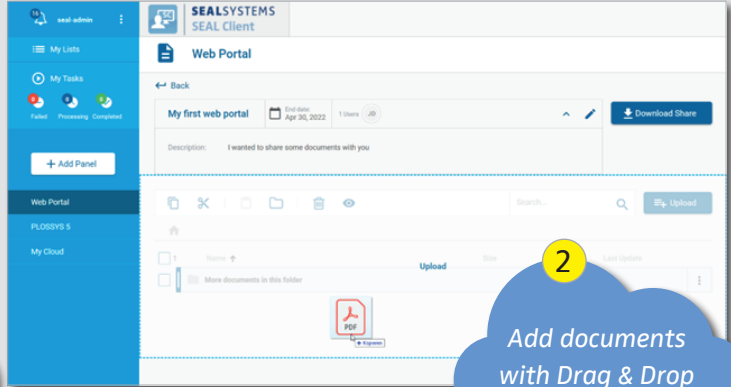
seal-admin

My Lists

My Tasks

Failed Processing Completed

+ Add Panel

Web Portal

PLOSSYS 5

My Cloud

SEALSYSTEMS
SEAL Client

Web Portal

Back

My first web portal

End date: Apr 30, 2022

1 Users JD

Download Share

Description: I wanted to share some documents with you

Search...

Upload

Name

Size

Last Update

Upload

More documents in this folder

PDF

+ Kopieren

2

Add documents with Drag & Drop